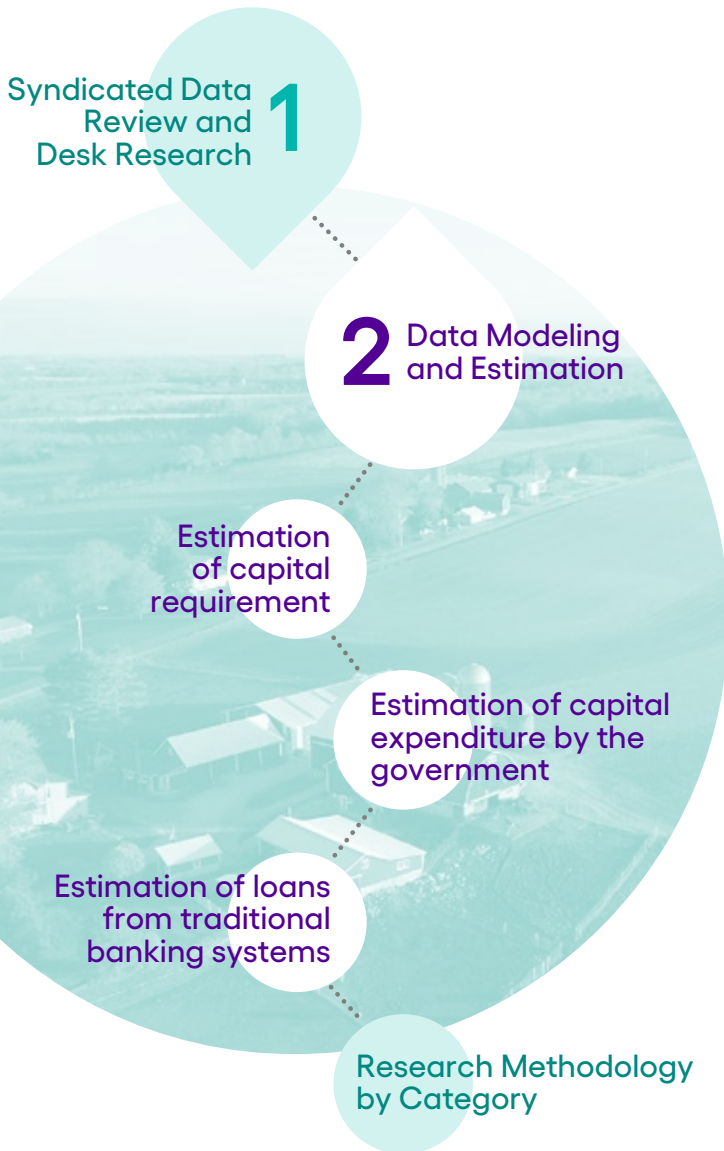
Syndicated Data Review and Desk Research 1

2 Data Modeling and Estimation

Estimation of capital requirement

Estimation of capital expenditure by the government

Estimation of loans from traditional banking systems

Research Methodology by Category